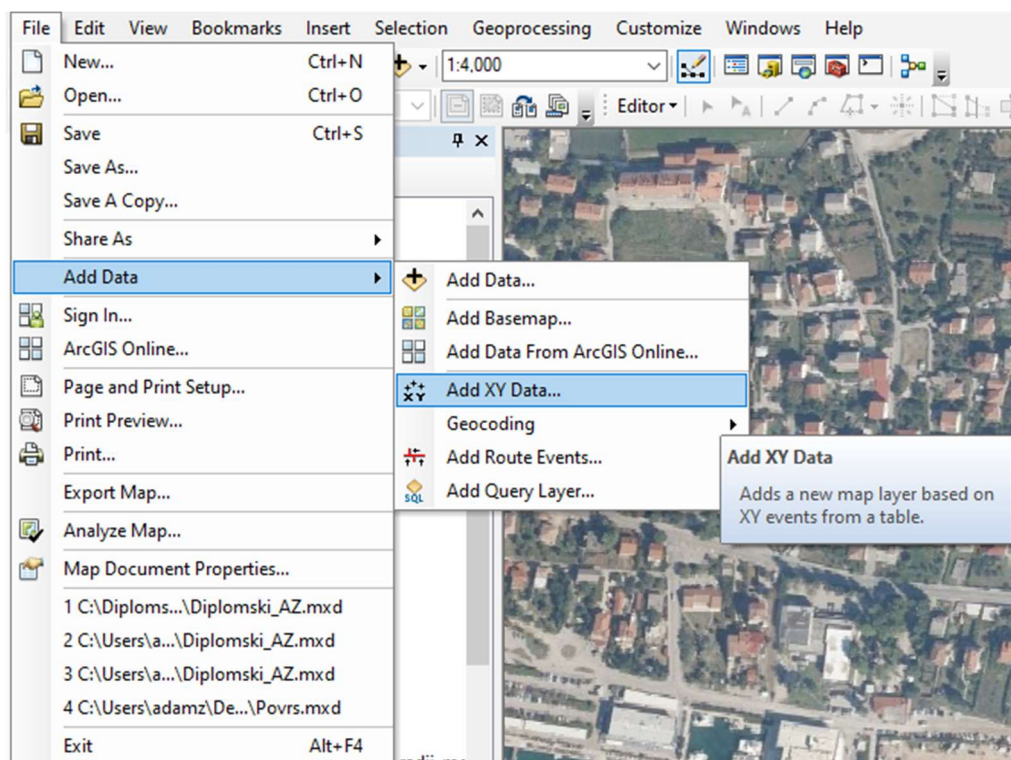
File Edit View Bookmarks Insert Selection Geoprocessing Customize Windows Help

1:4,000

Editor▾

New... Ctrl+N
Open... Ctrl+O
Save Ctrl+S
Save As...
Save A Copy...
Share As
Add Data
Sign In...
ArcGIS Online...
Page and Print Setup...
Print Preview...
Print...
Export Map...
Analyze Map...
Map Document Properties...
1 C:\Diploms...\Diplomski_AZ.mxd
2 C:\Users\a...\Diplomski_AZ.mxd
3 C:\Users\a...\Diplomski_AZ.mxd
4 C:\Users\adamz\De...\Povrs.mxd
Exit Alt+F4

Add Data...
Add Basemap...
Add Data From ArcGIS Online...
Add XY Data...
Geocoding
Add Route Events...
Add Query Layer...

Add XY Data
Adds a new map layer based on XY events from a table.